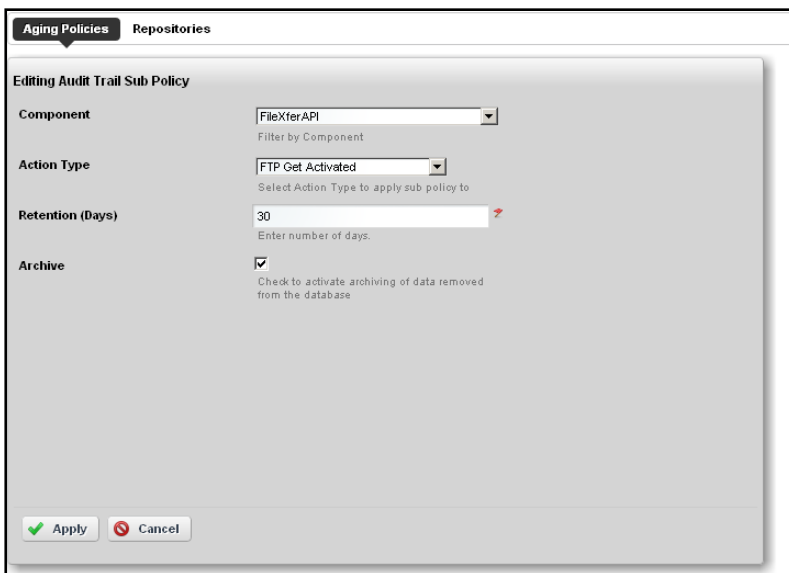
Aging Policies Repositories

Editing Audit Trail Sub Policy

Component
FileXferAPI
Filter by Component

Action Type
FTP Get Activated
Select Action Type to apply sub policy to

Retention (Days)
30
Enter number of days.

Archive
Check to activate archiving of data removed from the database

Apply Cancel